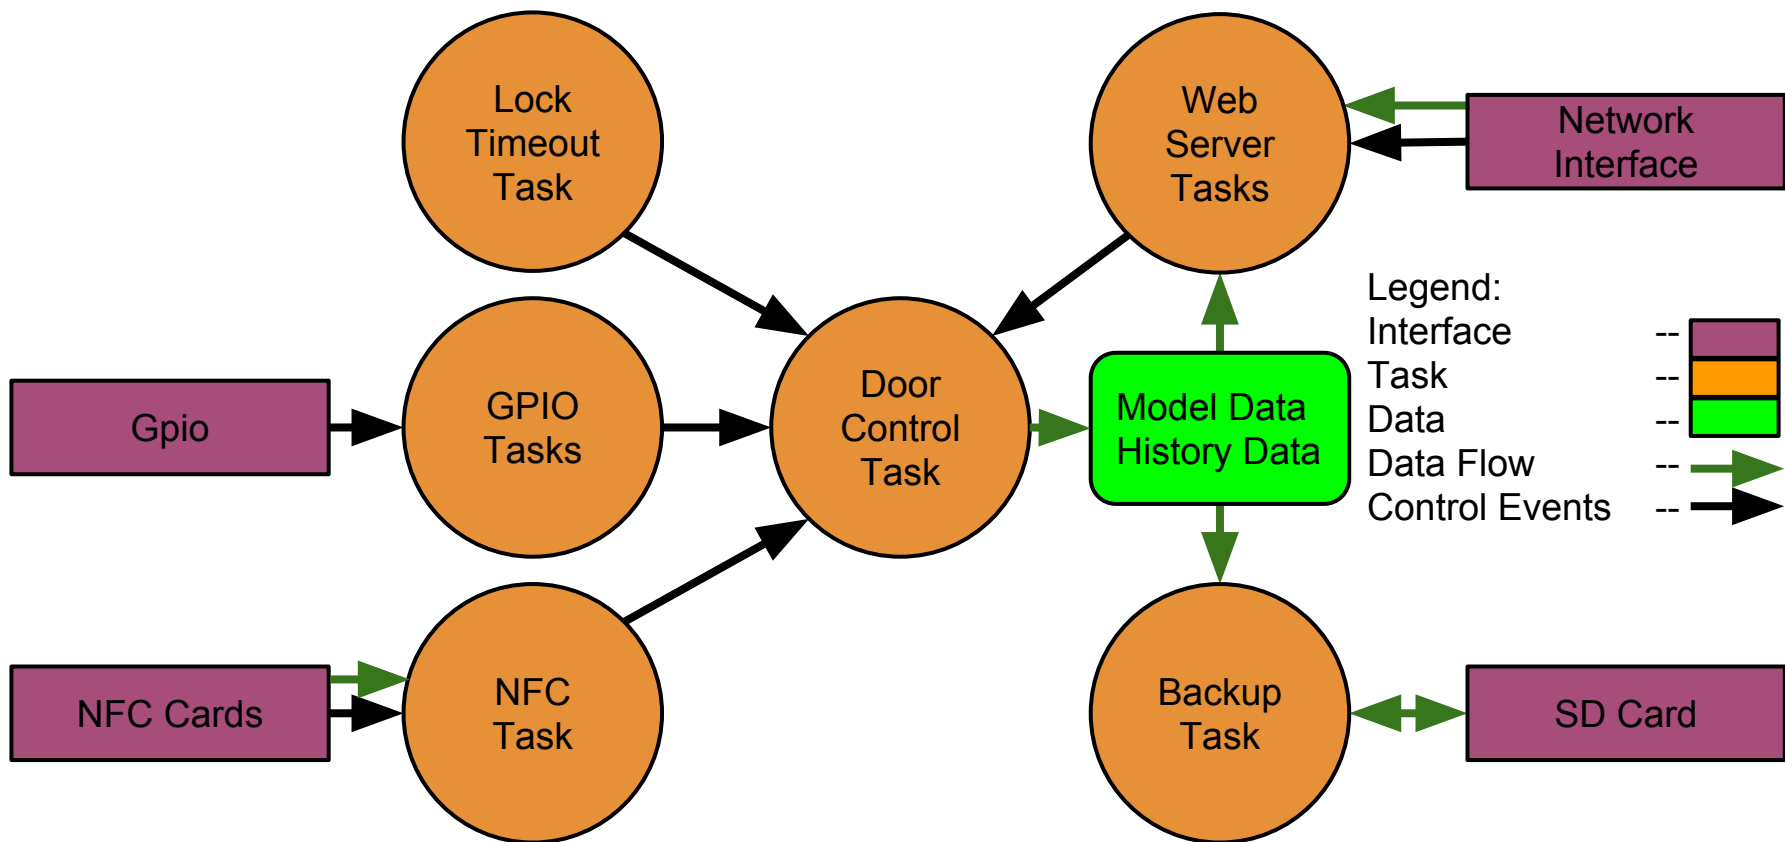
Lock Timeout Task

Web Server Tasks

Network Interface

Legend:
Interface --
Task --
Data --
Data Flow --
Control Events --

GPIO Tasks

Door Control Task

Model Data History Data

Gpio

NFC Cards

NFC Task

Backup Task

SD Card